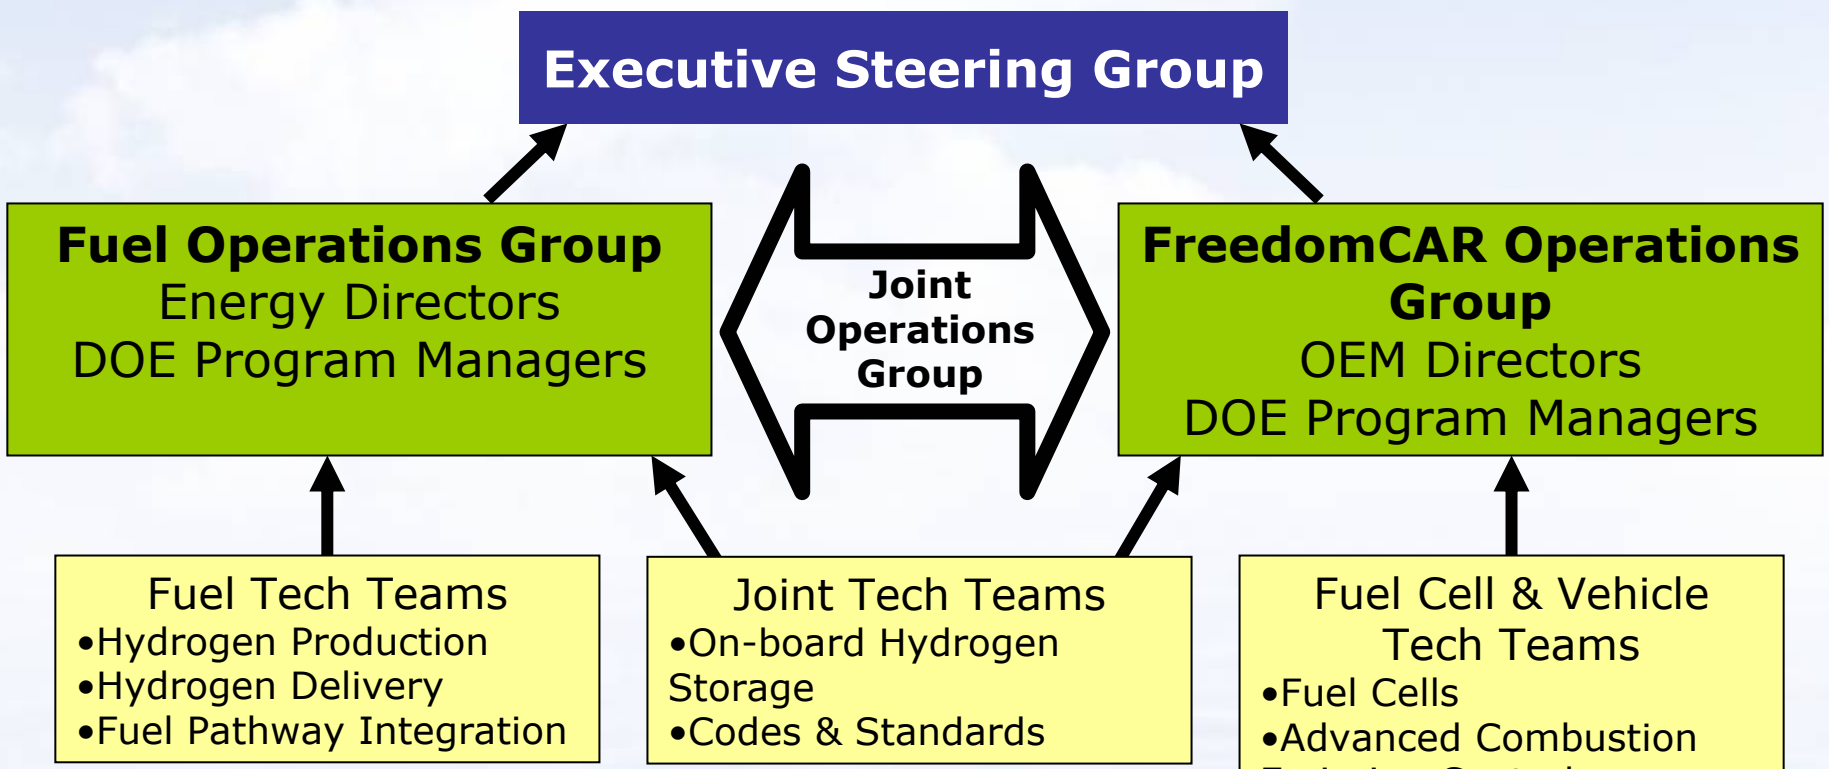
Executive Steering Group

Fuel Operations Group
Energy Directors
DOE Program Managers

Joint Operations Group

FreedomCAR Operations Group
OEM Directors
DOE Program Managers

Fuel Tech Teams
•Hydrogen Production
•Hydrogen Delivery
•Fuel Pathway Integration

Joint Tech Teams
•On-board Hydrogen Storage
•Codes & Standards

Fuel Cell & Vehicle Tech Teams
•Fuel Cells
•Advanced Combustion
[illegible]